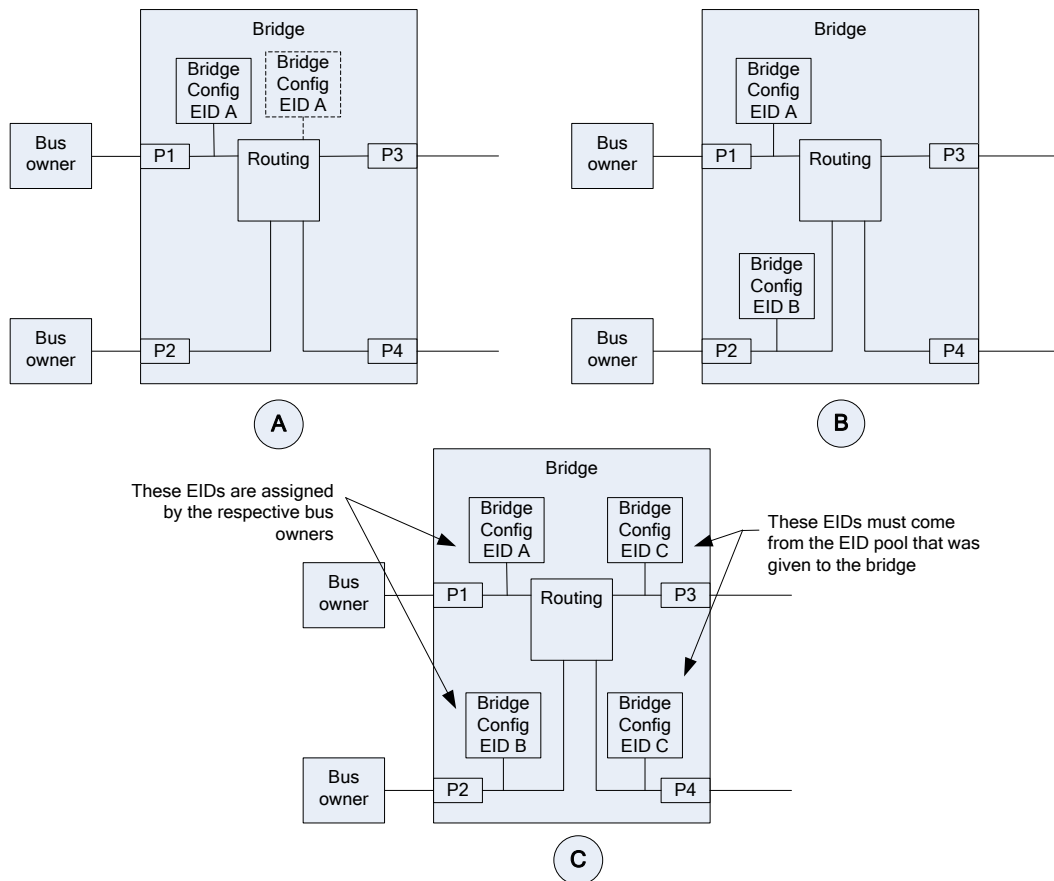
Bridge

Bridge Config EID A

Bridge Config EID A

Bus owner

P1

Routing

P3

Bus owner

P2

P4

A

Bridge

Bridge Config EID A

Bus owner

P1

Routing

P3

Bridge Config EID B

Bus owner

P2

P4

B

Bridge

These EIDs are assigned by the respective bus owners

Bridge Config EID A

Bridge Config EID C

These EIDs must come from the EID pool that was given to the bridge

Bus owner

P1

Routing

P3

Bridge Config EID B

Bridge Config EID C

Bus owner

P2

P4

C